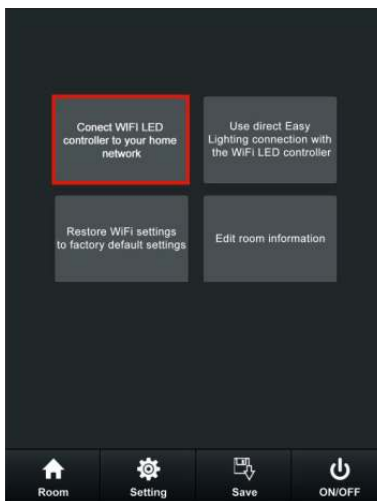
Conect WIFI LED controller to your home network

Use direct Easy Lighting connection with the WiFi LED controller

Restore WiFi settings to factory default settings

Edit room information

Room

Setting

Save

ON/OFF